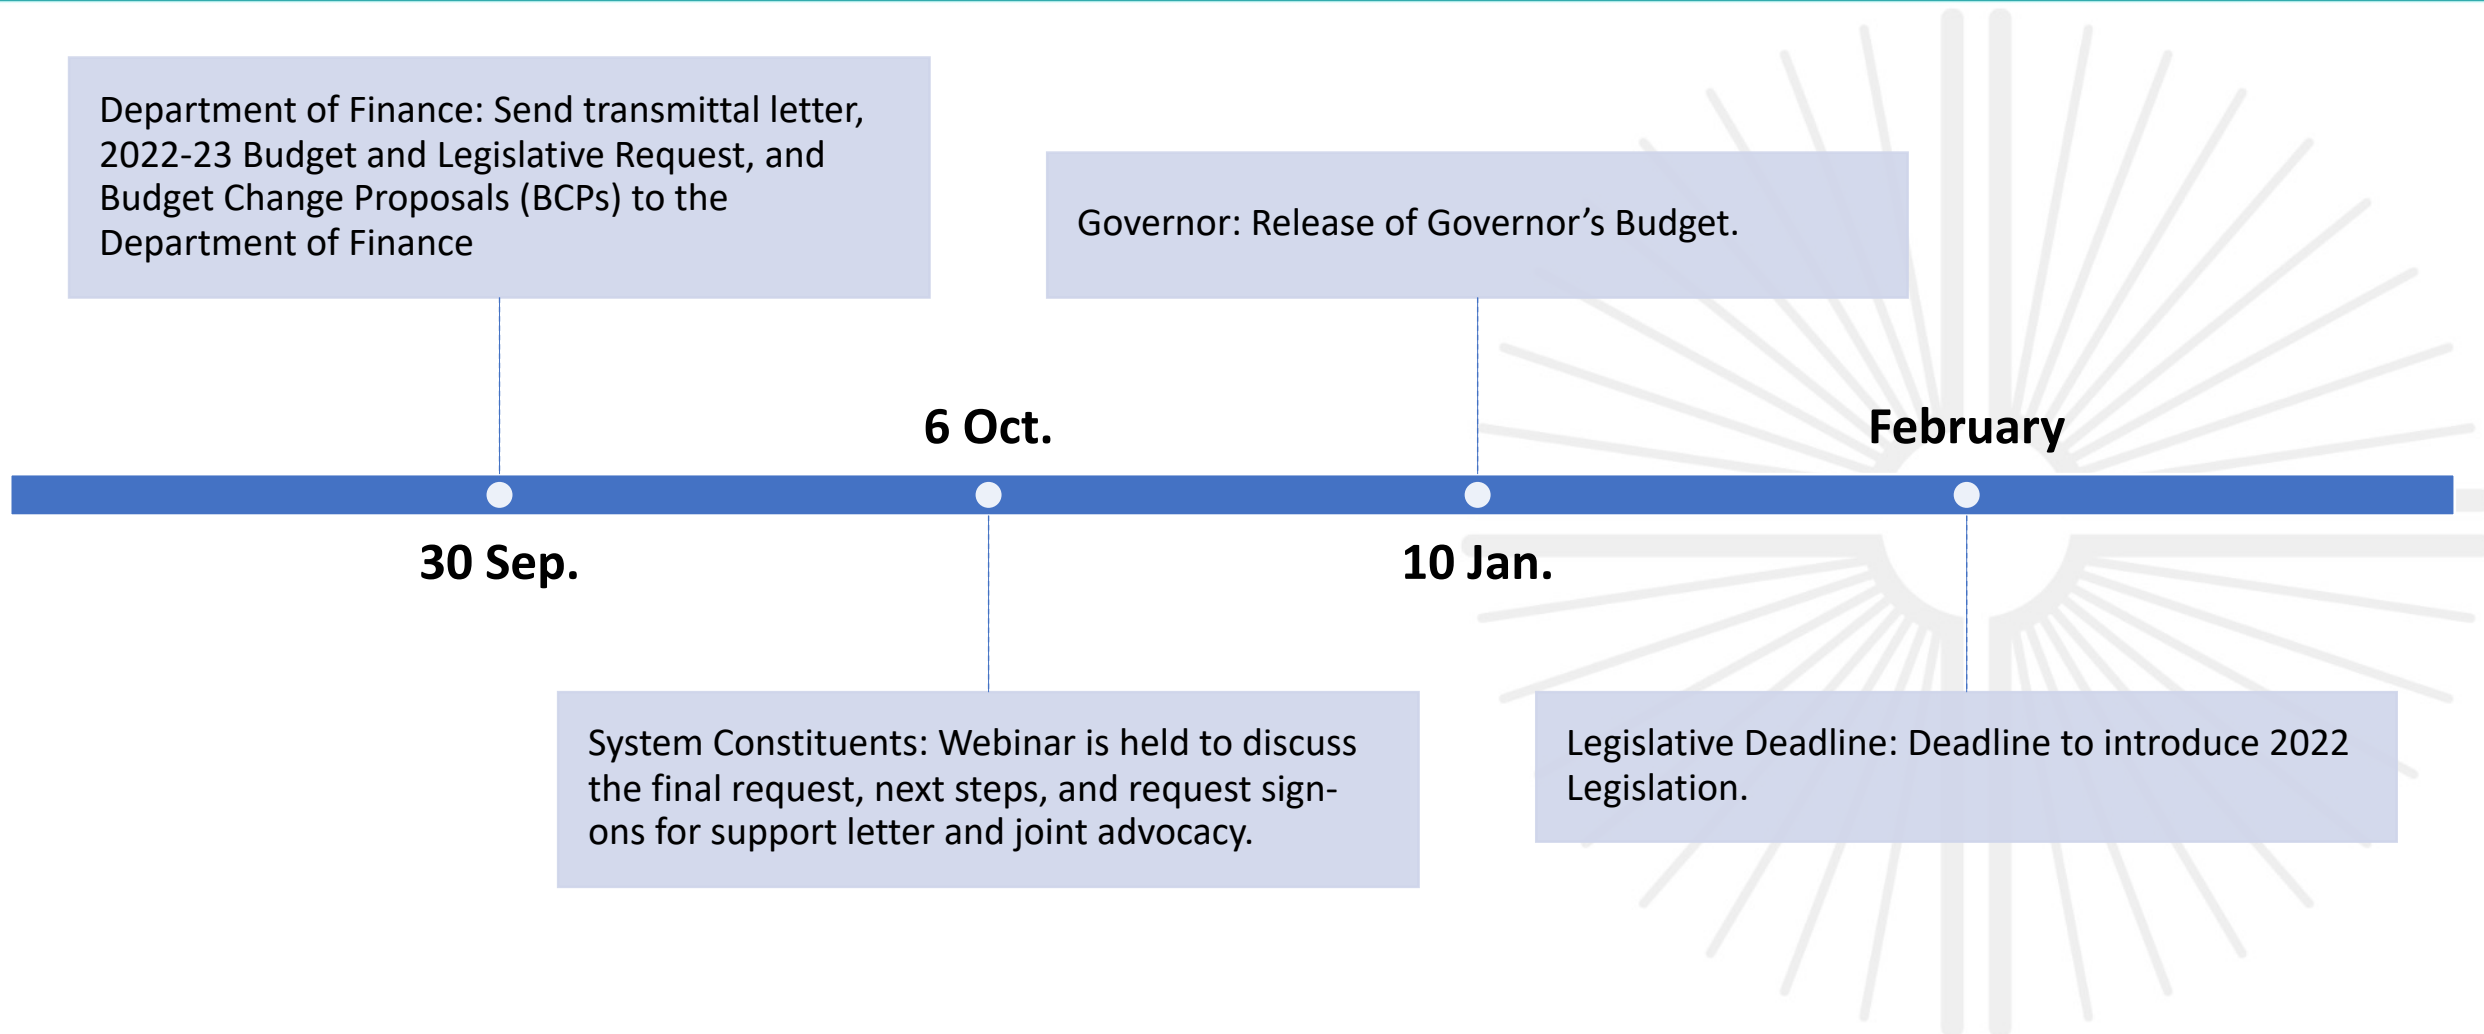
Department of Finance: Send transmittal letter, 2022-23 Budget and Legislative Request, and Budget Change Proposals (BCPs) to the Department of Finance

Governor: Release of Governor’s Budget.

6 Oct.

February

30 Sep.

10 Jan.

System Constituents: Webinar is held to discuss the final request, next steps, and request sign-ons for support letter and joint advocacy.

Legislative Deadline: Deadline to introduce 2022 Legislation.